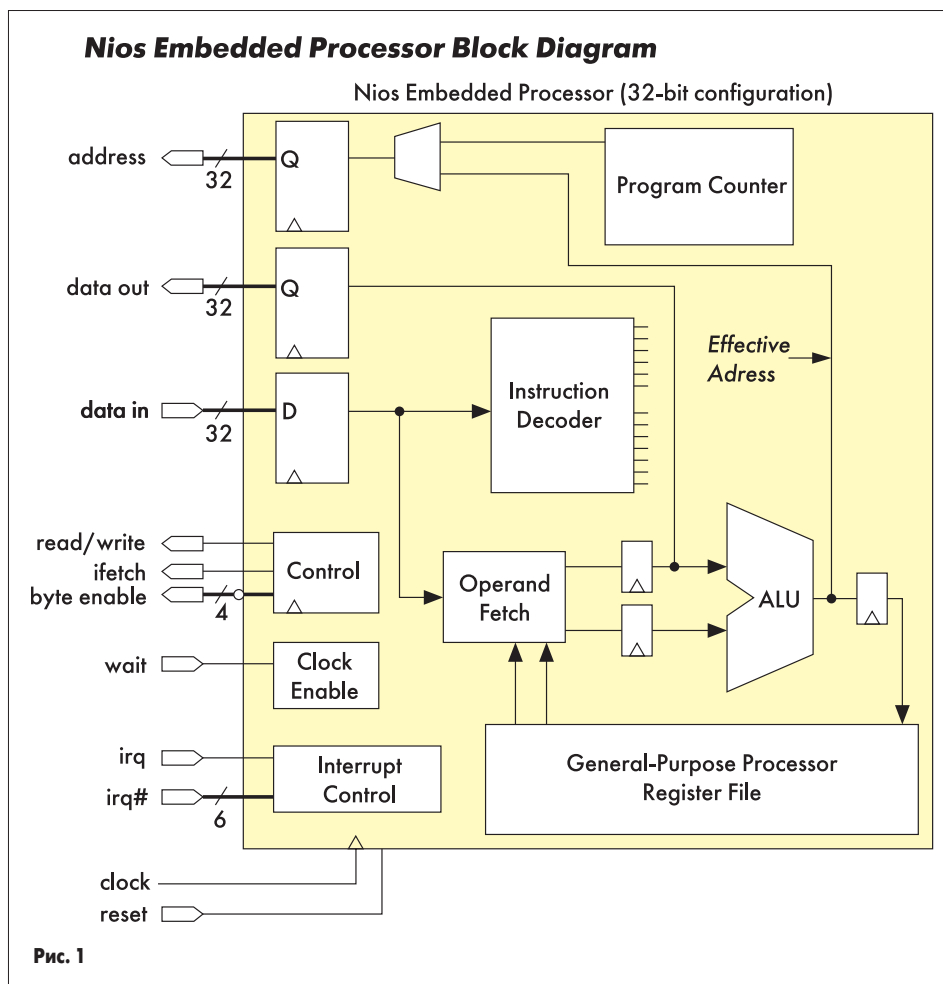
Nios Embedded Processor Block Diagram

Nios Embedded Processor (32-bit configuration)

address
32
Q
Program Counter
data out
32
Q
Effective Adress
data in
32
D
Instruction Decoder
read/write
ifetch
byte enable
4
Control
Operand Fetch
ALU
wait
Clock Enable
irq
irq#
6
Interrupt Control
General-Purpose Processor Register File
clock
reset

Рис. 1